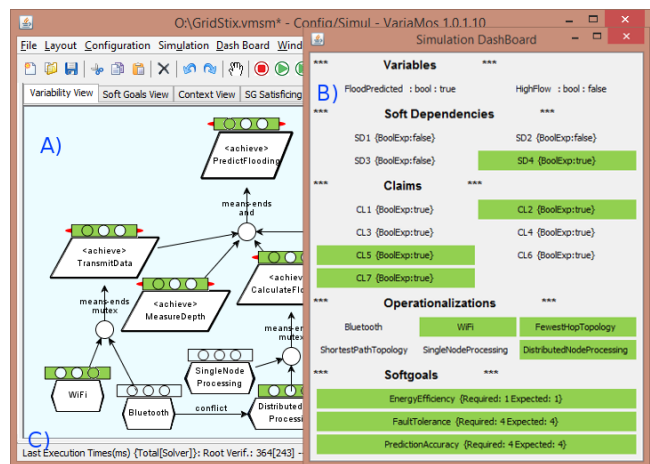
O:\GridStix.vmsm* - Config/Simul - VariaMos 1.0.1.10

File Layout Configuration Simulation Dash Board Wind

Variability View | Soft Goals View | Context View | SG Satisficing

A)

<achieve> PredictFlooding

means-ends and

<achieve> TransmitData

<achiev CalculateFl

<achieve> MeasureDepth

means-ends mutex

means-en

SingleNode Processing

WiFi

Bluetooth

conflict

Distributed Processi

C)

Last Execution Times(ms) {Total[Solver]}: Root Verif.: 364[243] -

Simulation DashBoard

B)

*** Variables ***

FloodPredicted : bool : true

HighFlow : bool : false

*** Soft Dependencies ***

SD1 {BoolExp:false}

SD2 {BoolExp:false}

SD3 {BoolExp:false}

SD4 {BoolExp:true}

*** Claims ***

CL1 {BoolExp:true}

CL2 {BoolExp:true}

CL3 {BoolExp:true}

CL4 {BoolExp:true}

CL5 {BoolExp:true}

CL6 {BoolExp:true}

CL7 {BoolExp:true}

*** Operationalizations ***

Bluetooth

WiFi

FewestHopTopology

ShortestPathTopology

SingleNodeProcessing

DistributedNodeProcessing

*** Softgoals ***

EnergyEfficiency {Required: 1 Expected: 1}

FaultTolerance {Required: 4 Expected: 4}

PredictionAccuracy {Required: 4 Expected: 4}